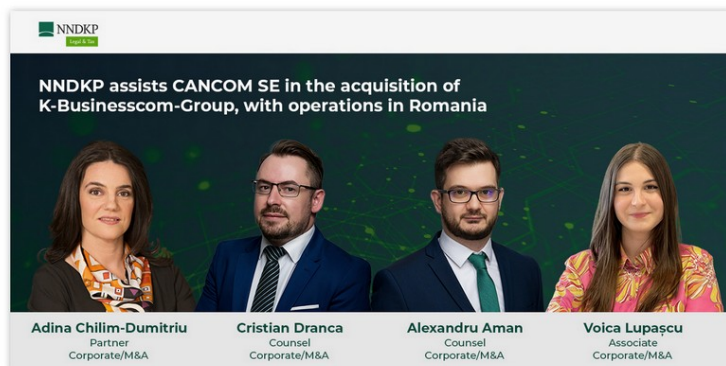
NNDKP
Legal & Tax

NNDKP assists CANCOM SE in the acquisition of K-Businesscom-Group, with operations in Romania

Adina Chilim-Dumitriu
Partner
Corporate/M&A

Cristian Dranca
Counsel
Corporate/M&A

Alexandru Aman
Counsel
Corporate/M&A

Voica Lupașcu
Associate
Corporate/M&A